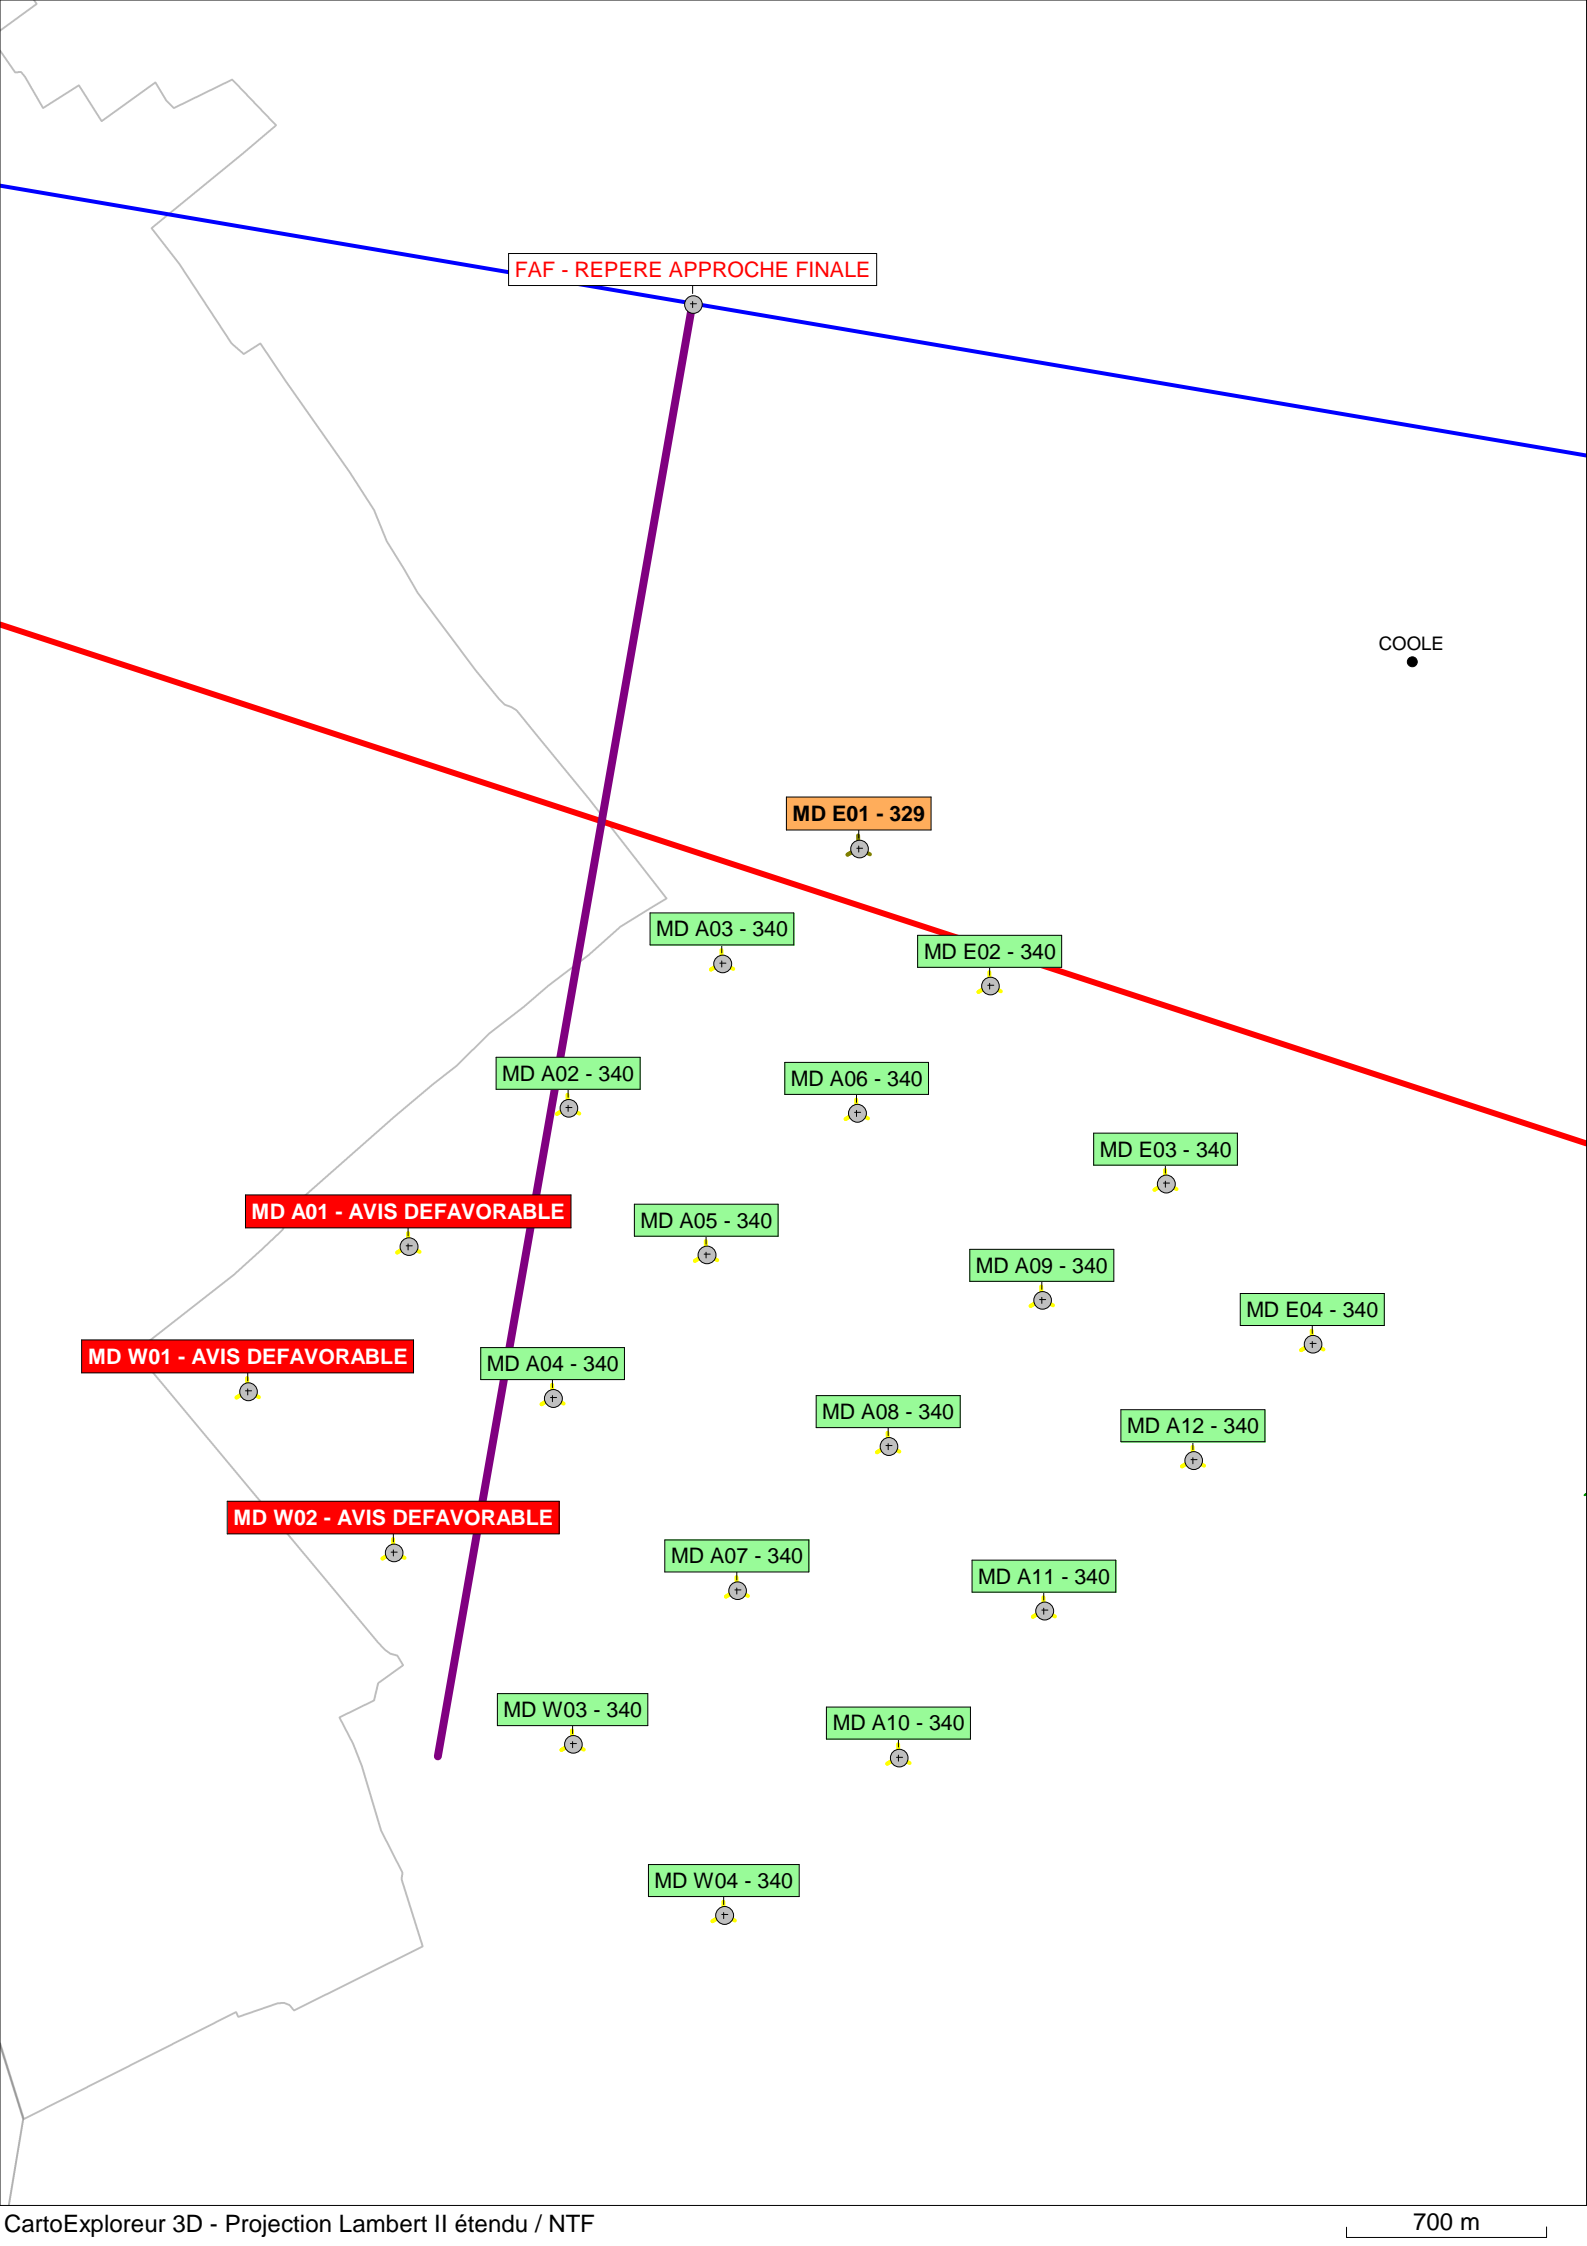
FAF - REPERE APPROCHE FINALE

COOLE

MD E01 - 329

MD A03 - 340

MD E02 - 340

MD A02 - 340

MD A06 - 340

MD E03 - 340

MD A01 - AVIS DEFAVORABLE

MD A05 - 340

MD A09 - 340

MD E04 - 340

MD W01 - AVIS DEFAVORABLE

MD A04 - 340

MD A08 - 340

MD A12 - 340

MD W02 - AVIS DEFAVORABLE

MD A07 - 340

MD A11 - 340

MD W03 - 340

MD A10 - 340

MD W04 - 340

CartoExploreur 3D - Projection Lambert II étendu / NTF

700 m